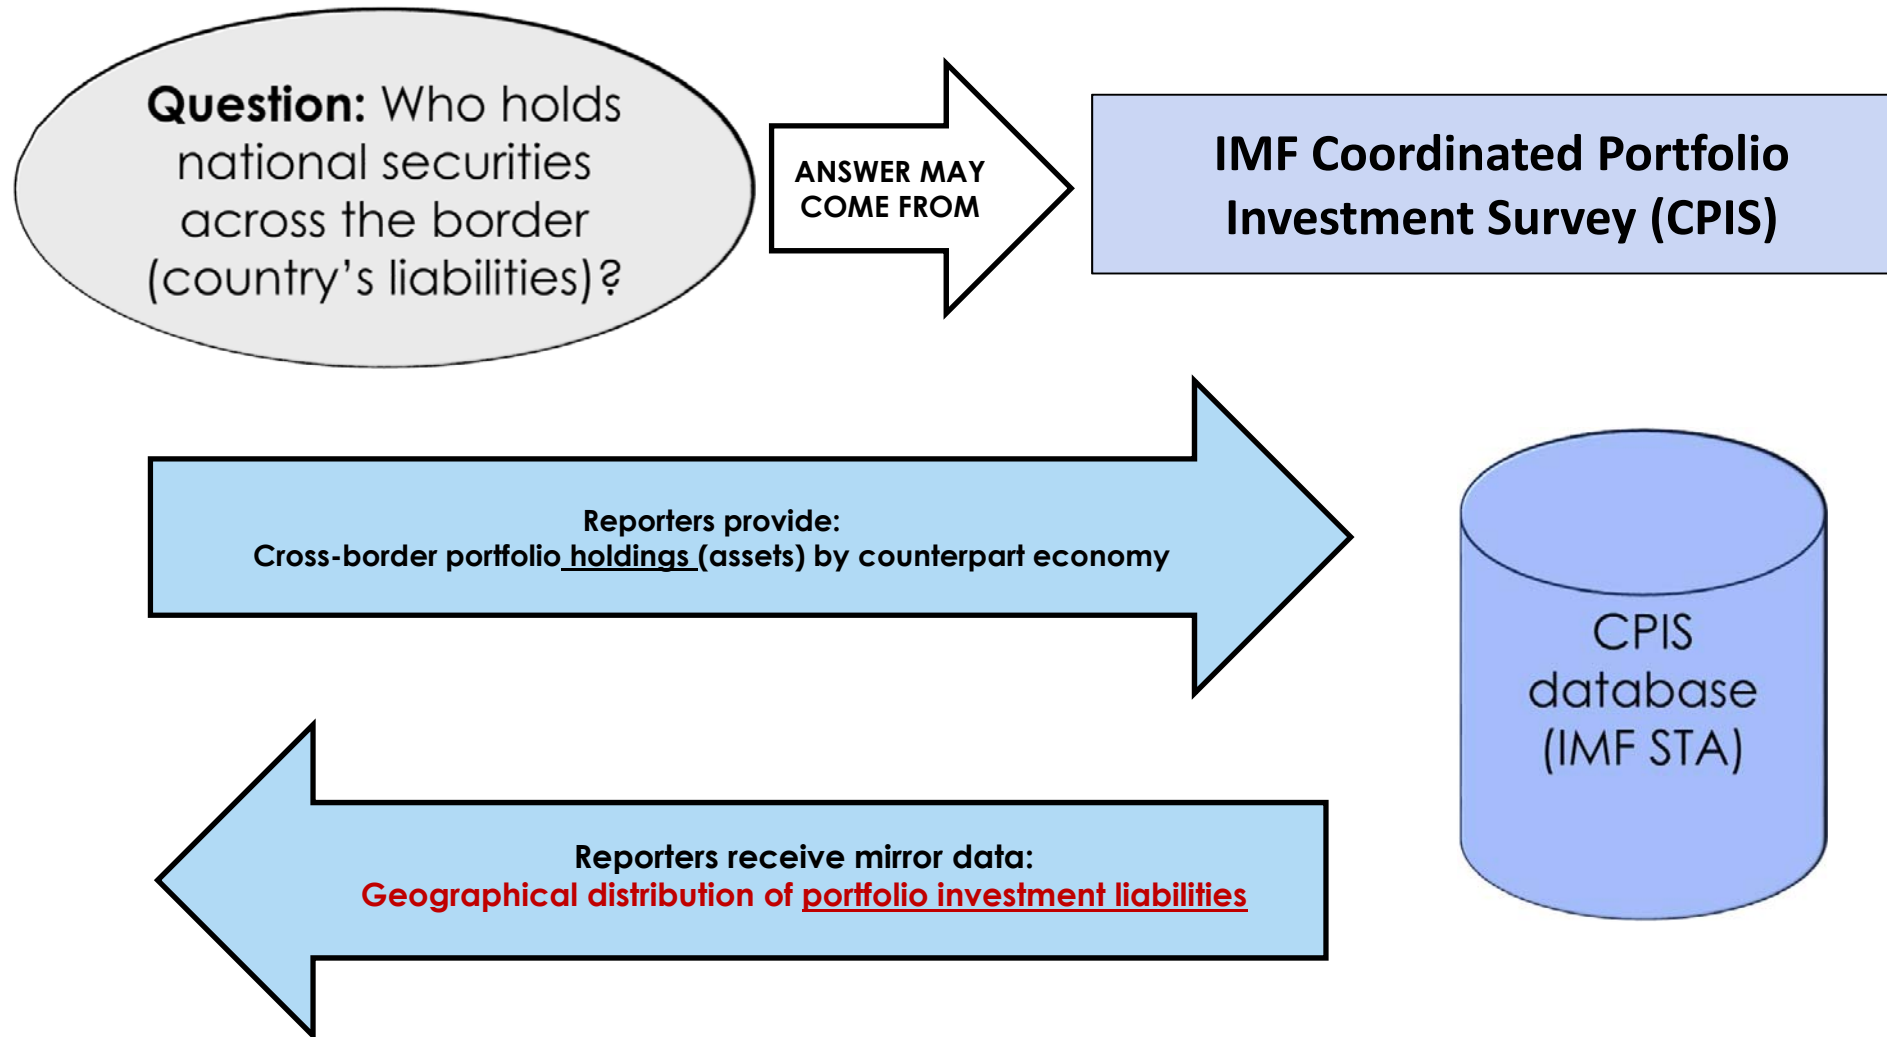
Question: Who holds national securities across the border (country's liabilities)?

ANSWER MAY COME FROM

IMF Coordinated Portfolio Investment Survey (CPIS)

Reporters provide:
Cross-border portfolio holdings (assets) by counterpart economy

CPIS database (IMF STA)

Reporters receive mirror data:
Geographical distribution of portfolio investment liabilities